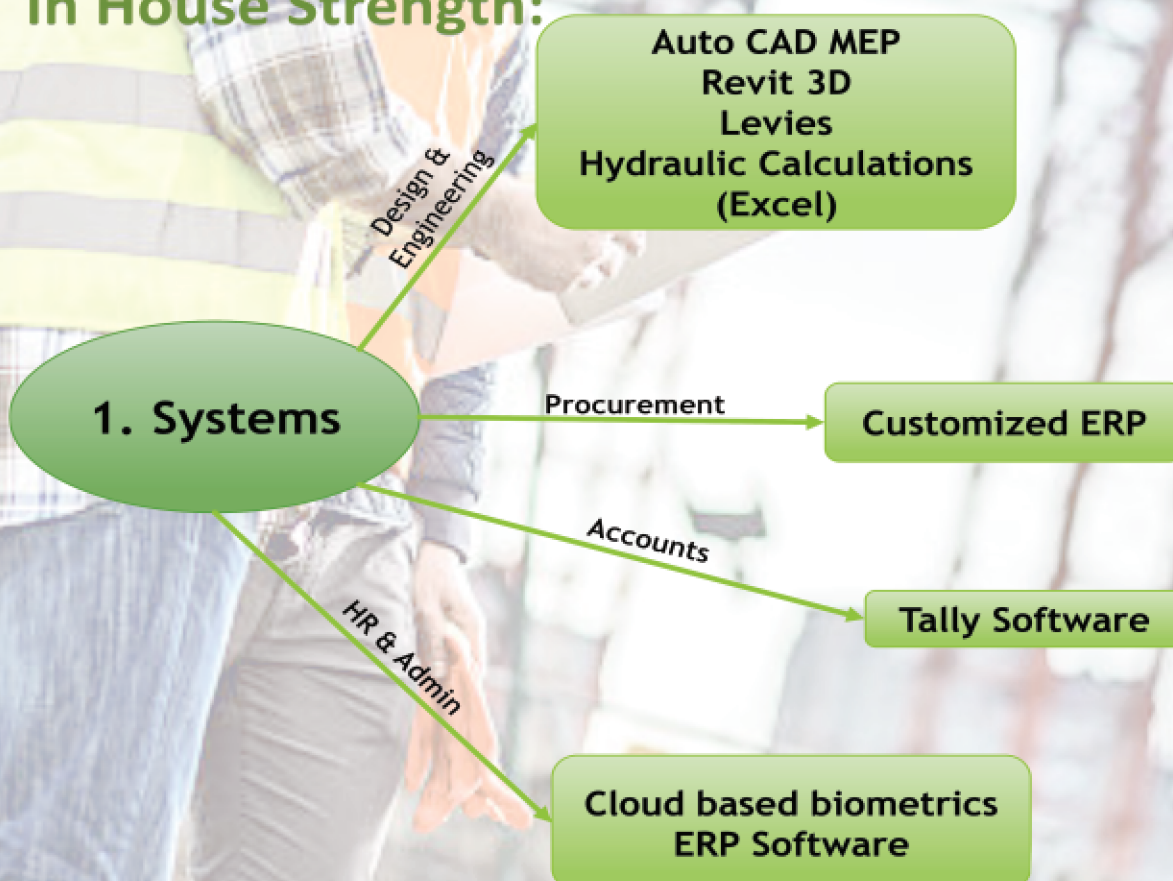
In House Strength:

1. Systems

Design & Engineering

Auto CAD MEP
Revit 3D
Levies
Hydraulic Calculations
(Excel)

Procurement

Customized ERP

Accounts

Tally Software

HR & Admin

Cloud based biometrics
ERP Software